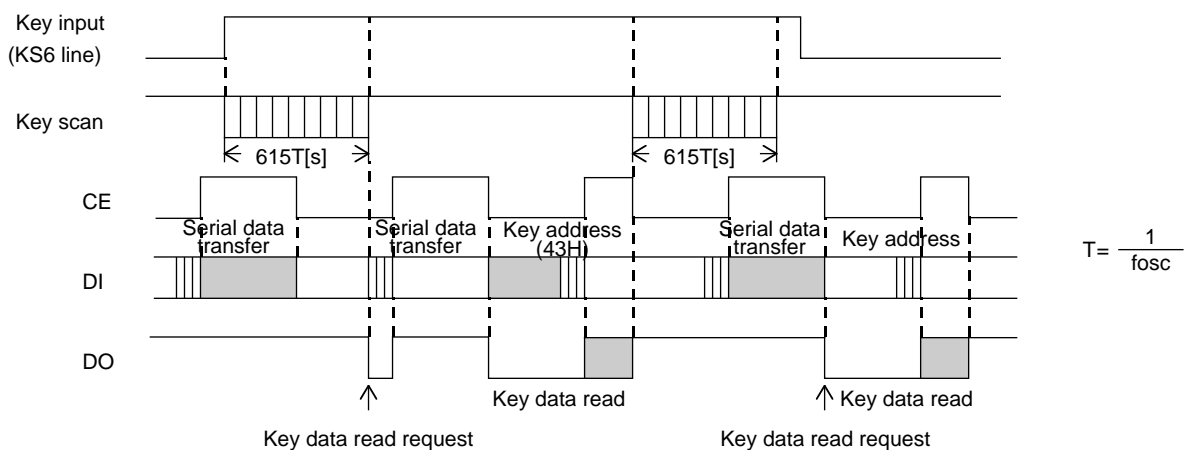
Key input
(KS6 line)

Key scan

615T[s]

615T[s]

CE

Serial data transfer

Serial data transfer

Key address (43H)

Serial data transfer

Key address

$T=\frac{1}{fosc}$

DI

DO

Key data read

Key data read

Key data read request

Key data read request